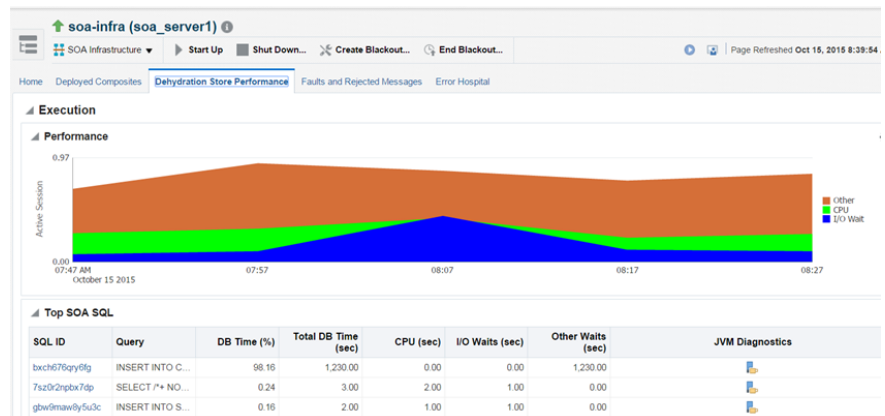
soa-infra (soa_server1)

SOA Infrastructure ▾ Start Up Shut Down... Create Blackout... End Blackout... Page Refreshed Oct 15, 2015 8:39:54 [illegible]

Home Deployed Composites Dehydration Store Performance Faults and Rejected Messages Error Hospital

Execution

Performance

0.97

Active Session

0.00

07:47 AM
October 15 2015

07:57

08:07

08:17

08:27

Other
CPU
I/O Wait

Top SOA SQL

| SQL ID | Query | DB Time (%) | Total DB Time (sec) | CPU (sec) | I/O Waits (sec) | Other Waits (sec) | JVM Diagnostics |
|---|---|---|---|---|---|---|---|
| bxch676qry6fg | INSERT INTO C... | 98.16 | 1,230.00 | 0.00 | 0.00 | 1,230.00 | |
| 7sz0r2npbx7dp | SELECT /*+ NO... | 0.24 | 3.00 | 2.00 | 1.00 | 0.00 | |
| gbw9maw8y5u3c | INSERT INTO S... | 0.16 | 2.00 | 1.00 | 1.00 | 0.00 | |